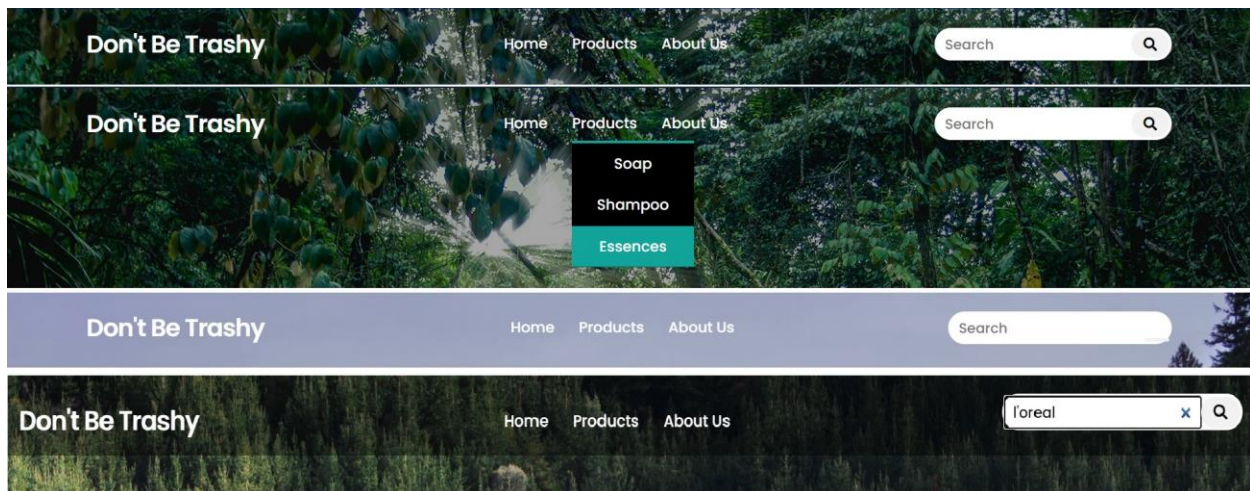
Don't Be Trashy
Home Products About Us
Search

Don't Be Trashy
Home Products About Us
Search
Soap
Shampoo
Essences

Don't Be Trashy
Home Products About Us
Search

Don't Be Trashy
Home Products About Us
l'oreal